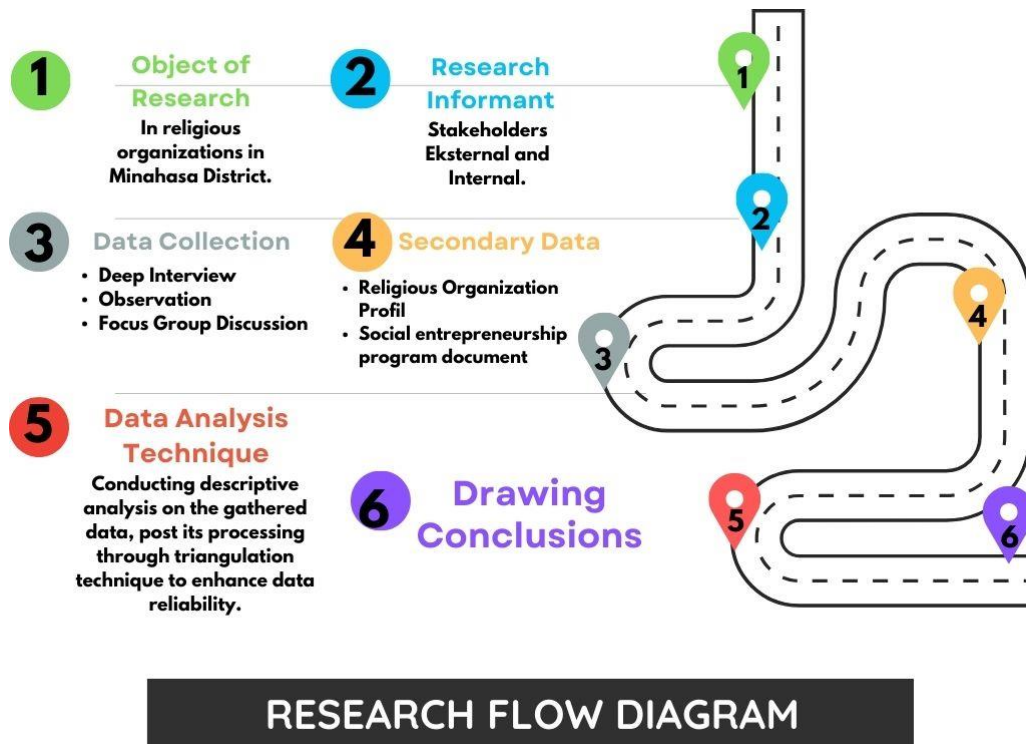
1 Object of Research

In religious organizations in Minahasa District.

2 Research Informant

Stakeholders Eksternal and Internal.

3 Data Collection

- Deep Interview
- Observation
- Focus Group Discussion

4 Secondary Data

- Religious Organization Profil
- Social entrepreneurship program document

5 Data Analysis Technique

Conducting descriptive analysis on the gathered data, post its processing through triangulation technique to enhance data reliability.

6 Drawing Conclusions

1

2

3

4

5

6

RESEARCH FLOW DIAGRAM